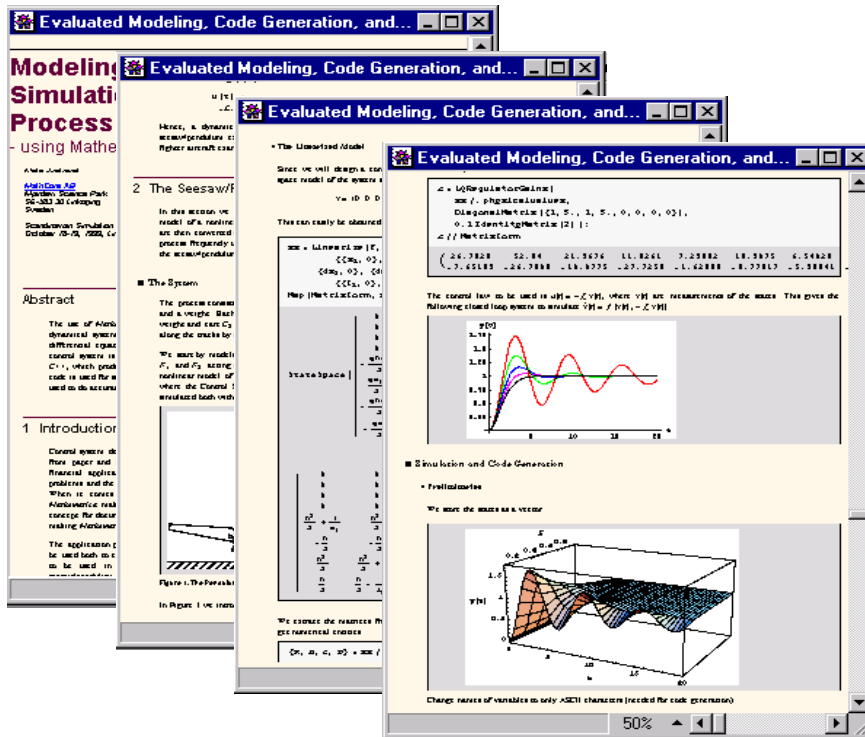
Evaluated Modeling, Code Generation, and...

Modeling
Simulati
Process
- using Mathe

MathCore AB

Abstract

1 Introduction

Evaluated Modeling, Code Generation, and...

2 The Seesaw/

The System

Figure 1. The Pendulum

Evaluated Modeling, Code Generation, and...

The Linearized Model

statespace

Evaluated Modeling, Code Generation, and...

Simulation and Code Generation

Preliminaries

We want the states as a vector

Change names of variables to only ASCII characters (needed for code generation)

50%